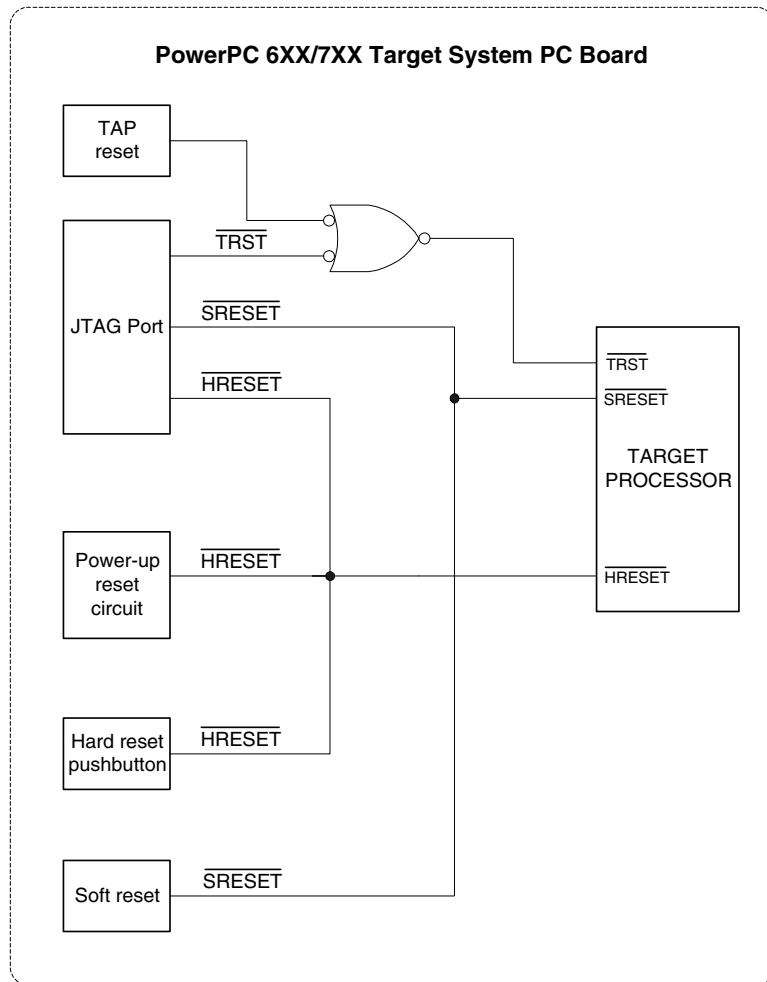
PowerPC 6XX/7XX Target System PC Board

TAP reset

$\overline{TRST}$

JTAG Port

$\overline{SRESET}$

$\overline{HRESET}$

$\overline{TRST}$

$\overline{SRESET}$

TARGET PROCESSOR

Power-up reset circuit

$\overline{HRESET}$

$\overline{HRESET}$

Hard reset pushbutton

$\overline{HRESET}$

Soft reset

$\overline{SRESET}$